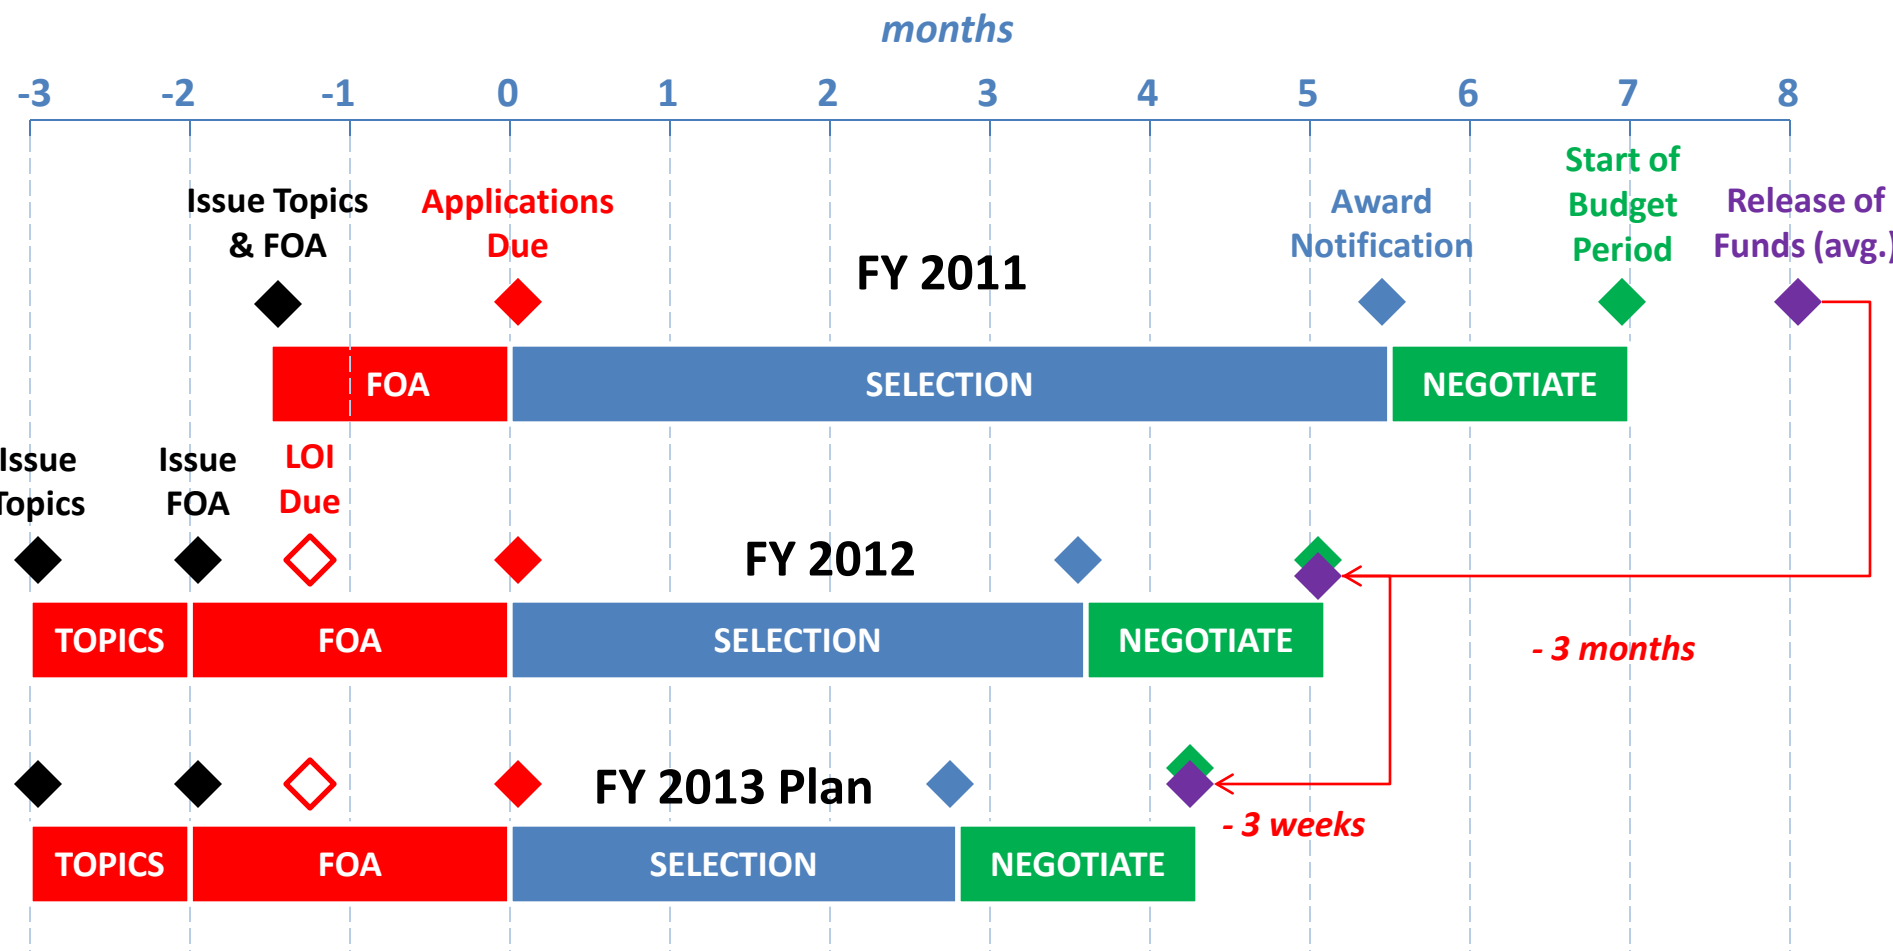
months

-3 -2 -1 0 1 2 3 4 5 6 7 8

Issue Topics & FOA

Applications Due

FY 2011

Award Notification

Start of Budget Period

Release of Funds (avg.)

FOA SELECTION NEGOTIATE

Issue Topics

Issue FOA

LOI Due

FY 2012

TOPICS FOA SELECTION NEGOTIATE

- 3 months

FY 2013 Plan

- 3 weeks

TOPICS FOA SELECTION NEGOTIATE